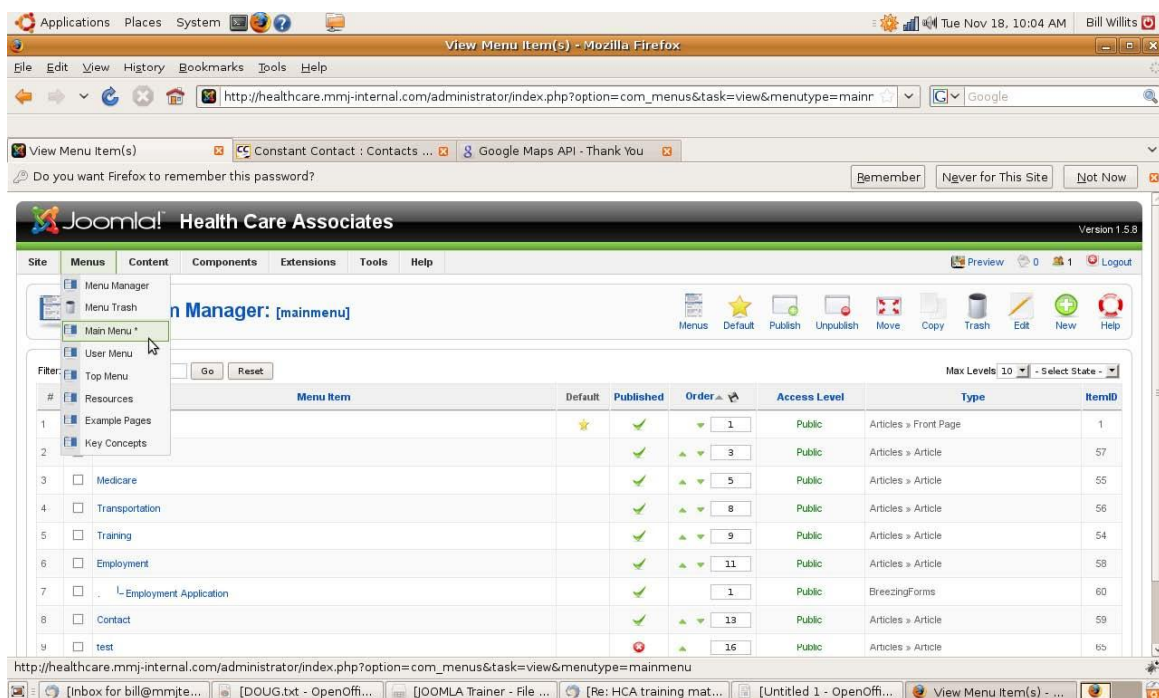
Applications Places System

Tue Nov 18, 10:04 AM Bill Willits

View Menu Item(s) - Mozilla Firefox

File Edit View History Bookmarks Tools Help

http://healthcare.mmj-internal.com/administrator/index.php?option=com_menus&task=view&menutype=mainr

Google

View Menu Item(s) | Constant Contact : Contacts ... | Google Maps API - Thank You

Do you want Firefox to remember this password? Remember Never for This Site Not Now

Joomla! Health Care Associates Version 1.5.8

Site Menus Content Components Extensions Tools Help Preview 0 1 Logout

Menu Manager
Menu Trash
Main Menu *
User Menu
Top Menu
Resources
Example Pages
Key Concepts

n Manager: [mainmenu]

Menus Default Publish Unpublish Move Copy Trash Edit New Help

Filter: Go Reset Max Levels 10 - Select State -

| # | | Menu Item | Default | Published | Order | Access Level | Type | ItemID |
|---|---|---|---|---|---|---|---|---|
| 1 | | | ★ | ✓ | 1 | Public | Articles » Front Page | 1 |
| 2 | | | | ✓ | 3 | Public | Articles » Article | 57 |
| 3 | ☐ | Medicare | | ✓ | 5 | Public | Articles » Article | 55 |
| 4 | ☐ | Transportation | | ✓ | 8 | Public | Articles » Article | 56 |
| 5 | ☐ | Training | | ✓ | 9 | Public | Articles » Article | 54 |
| 6 | ☐ | Employment | | ✓ | 11 | Public | Articles » Article | 58 |
| 7 | ☐ | - Employment Application | | ✓ | 1 | Public | BreezingForms | 60 |
| 8 | ☐ | Contact | | ✓ | 13 | Public | Articles » Article | 59 |
| 9 | ☐ | test | | | 16 | Public | Articles » Article | 65 |

http://healthcare.mmj-internal.com/administrator/index.php?option=com_menus&task=view&menutype=mainmenu

[Inbox for bill@mmjte... | [DOUG.txt - OpenOffi... | [JOOMLA Trainer - File ... | [Re: HCA training mat... | [Untitled 1 - OpenOffi... | View Menu Item(s) - ...